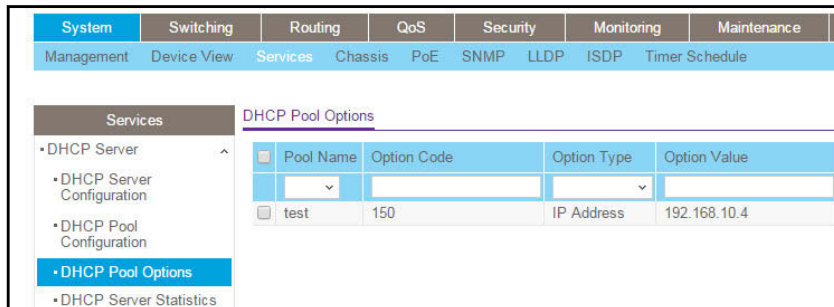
System Switching Routing QoS Security Monitoring Maintenance

Management Device View Services Chassis PoE SNMP LLDP ISDP Timer Schedule

Services

• DHCP Server

• DHCP Server Configuration

• DHCP Pool Configuration

• DHCP Pool Options

• DHCP Server Statistics

DHCP Pool Options

| | Pool Name | Option Code | Option Type | Option Value |
|---|---|---|---|---|
| | | | | |
| | test | 150 | IP Address | 192.168.10.4 |